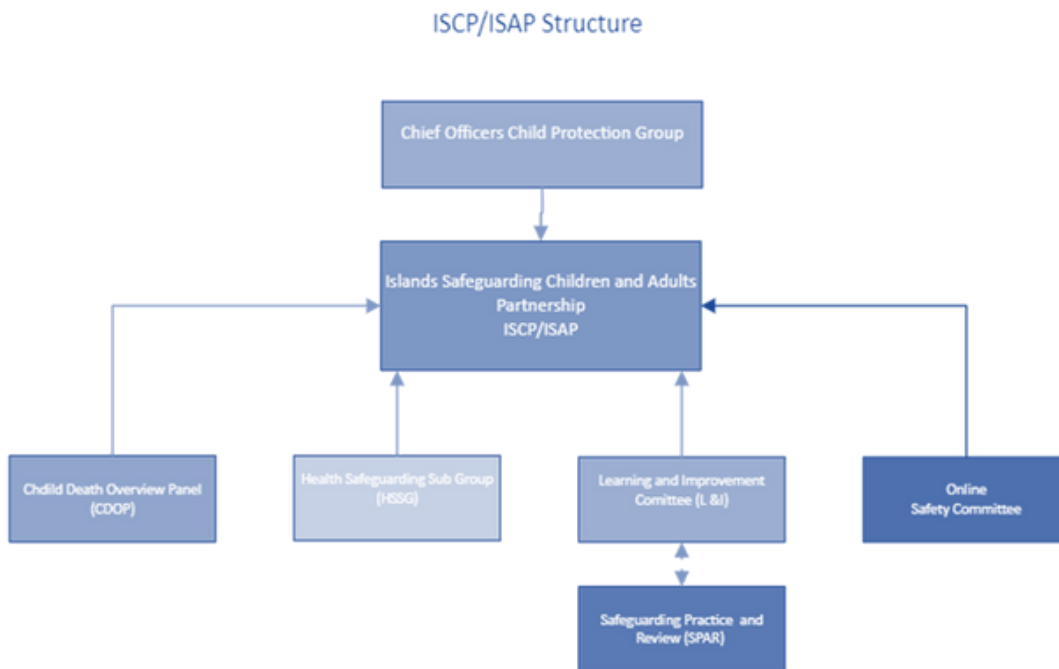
ISCP/ISAP Structure

Chief Officers Child Protection Group

Islands Safeguarding Children and Adults Partnership
ISCP/ISAP

Chdild Death Overview Panel (CDOP)

Health Safeguarding Sub Group (HSSG)

Learning and Improvement Comittee (L &I)

Online Safety Committee

Safeguarding Practice and Review (SPAR)